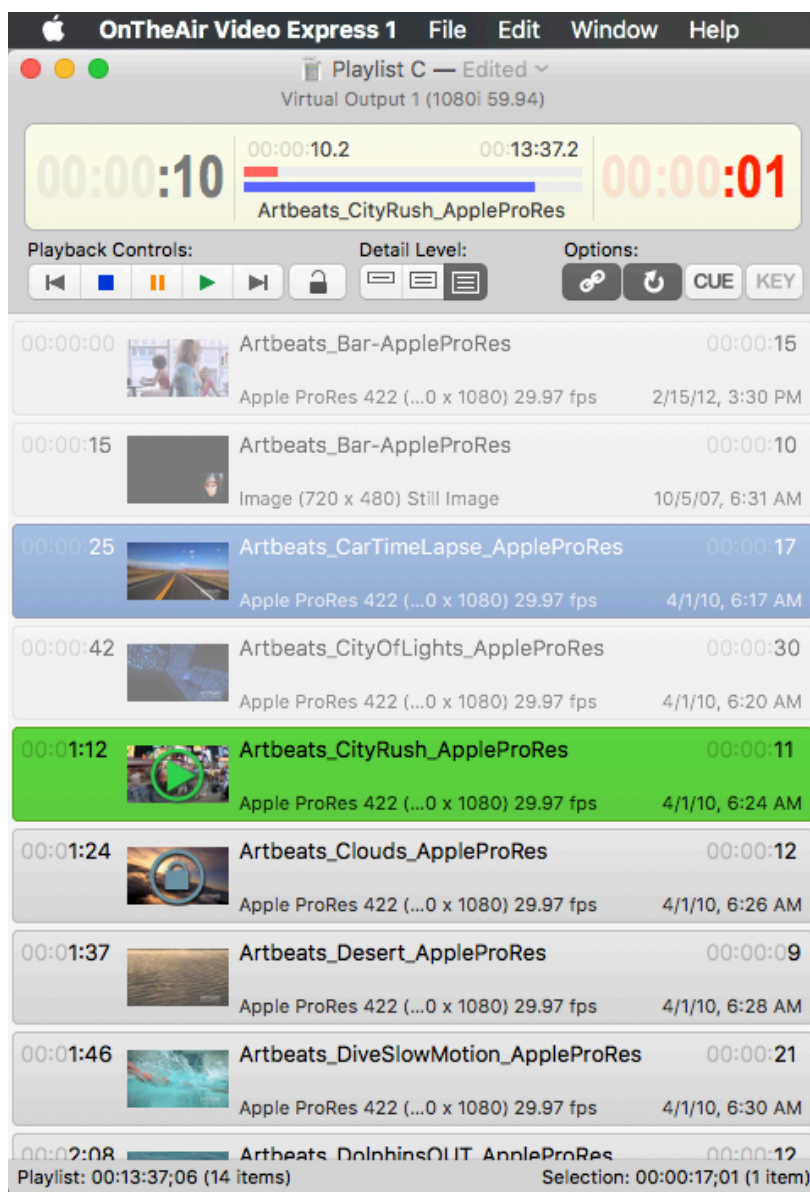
OnTheAir Video Express 1 File Edit Window Help

Playlist C — Edited

Virtual Output 1 (1080i 59.94)

00:00:10

00:00:10.2

00:13:37.2

Artbeats_CityRush_AppleProRes

00:00:01

Playback Controls:

Detail Level:

Options:

CUE KEY

00:00:00 Artbeats_Bar-AppleProRes 00:00:15
Apple ProRes 422 (...0 x 1080) 29.97 fps 2/15/12, 3:30 PM

00:00:15 Artbeats_Bar-AppleProRes 00:00:10
Image (720 x 480) Still Image 10/5/07, 6:31 AM

00:00:25 Artbeats_CarTimeLapse_AppleProRes 00:00:17
Apple ProRes 422 (...0 x 1080) 29.97 fps 4/1/10, 6:17 AM

00:00:42 Artbeats_CityOfLights_AppleProRes 00:00:30
Apple ProRes 422 (...0 x 1080) 29.97 fps 4/1/10, 6:20 AM

00:01:12 Artbeats_CityRush_AppleProRes 00:00:11
Apple ProRes 422 (...0 x 1080) 29.97 fps 4/1/10, 6:24 AM

00:01:24 Artbeats_Clouds_AppleProRes 00:00:12
Apple ProRes 422 (...0 x 1080) 29.97 fps 4/1/10, 6:26 AM

00:01:37 Artbeats_Desert_AppleProRes 00:00:09
Apple ProRes 422 (...0 x 1080) 29.97 fps 4/1/10, 6:28 AM

00:01:46 Artbeats_DiveSlowMotion_AppleProRes 00:00:21
Apple ProRes 422 (...0 x 1080) 29.97 fps 4/1/10, 6:30 AM

00:02:08 Artbeats_DolphinsOUT_AppleProRes 00:00:12

Playlist: 00:13:37;06 (14 items) Selection: 00:00:17;01 (1 item)